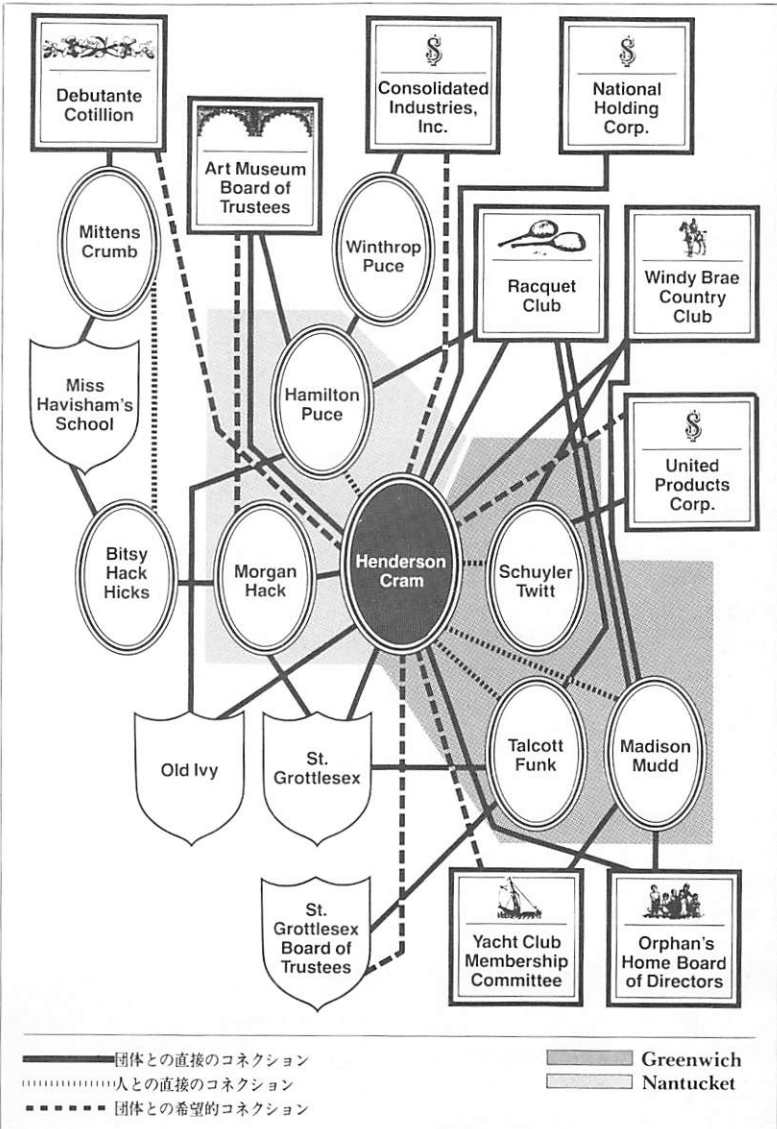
Debutante Cotillion

Consolidated Industries, Inc.

National Holding Corp.

Art Museum Board of Trustees

Mittens Crumb

Winthrop Puce

Racquet Club

Windy Brae Country Club

Miss Havisham's School

Hamilton Puce

United Products Corp.

Bitsy Hack Hicks

Morgan Hack

Henderson Cram

Schuyler Twitt

Old Ivy

St. Grottlesex

Talcott Funk

Madison Mudd

St. Grottlesex Board of Trustees

Yacht Club Membership Committee

Orphan's Home Board of Directors

団体との直接のコネクション
人との直接のコネクション
団体との希望的コネクション

Greenwich
Nantucket